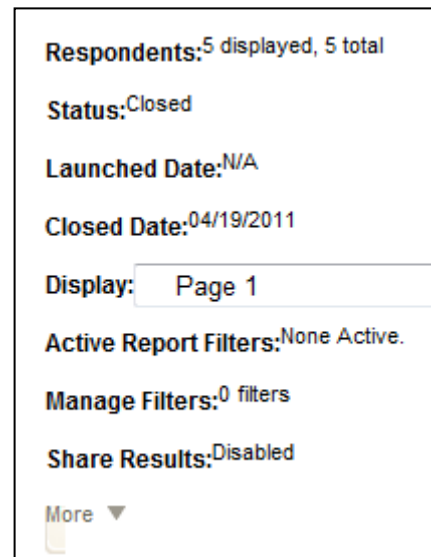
Respondents: 5 displayed, 5 total

Status: Closed

Launched Date: N/A

Closed Date: 04/19/2011

Display: Page 1

Active Report Filters: None Active.

Manage Filters: 0 filters

Share Results: Disabled

More ▼